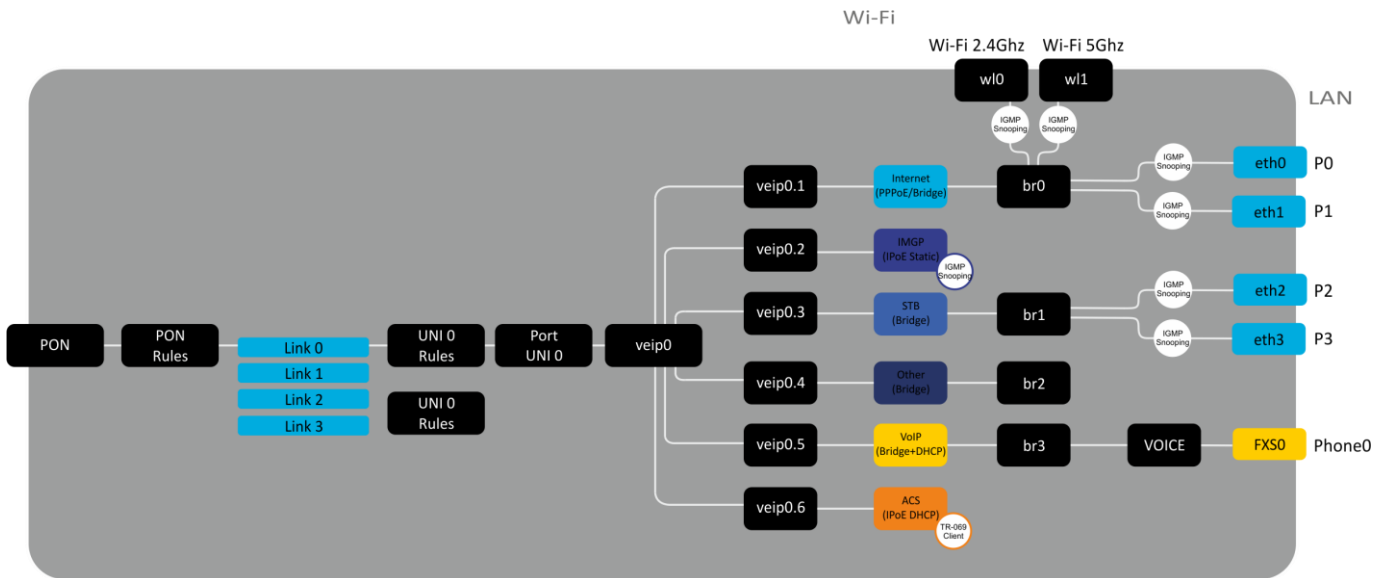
Wi-Fi

Wi-Fi 2.4Ghz

Wi-Fi 5Ghz

wl0

wl1

LAN

IGMP Snooping

IGMP Snooping

IGMP Snooping

eth0

P0

veip0.1

Internet (PPPoE/Bridge)

br0

IGMP Snooping

eth1

P1

veip0.2

IMGP (IPoE Static)

IGMP Snooping

IGMP Snooping

eth2

P2

veip0.3

STB (Bridge)

br1

IGMP Snooping

eth3

P3

PON

PON Rules

Link 0

Link 1

Link 2

Link 3

UNI 0 Rules

UNI 0 Rules

Port UNI 0

veip0

veip0.4

Other (Bridge)

br2

veip0.5

VoIP (Bridge+DHCP)

br3

VOICE

FXS0

Phone0

veip0.6

ACS (IPoE DHCP)

TR-069 Client